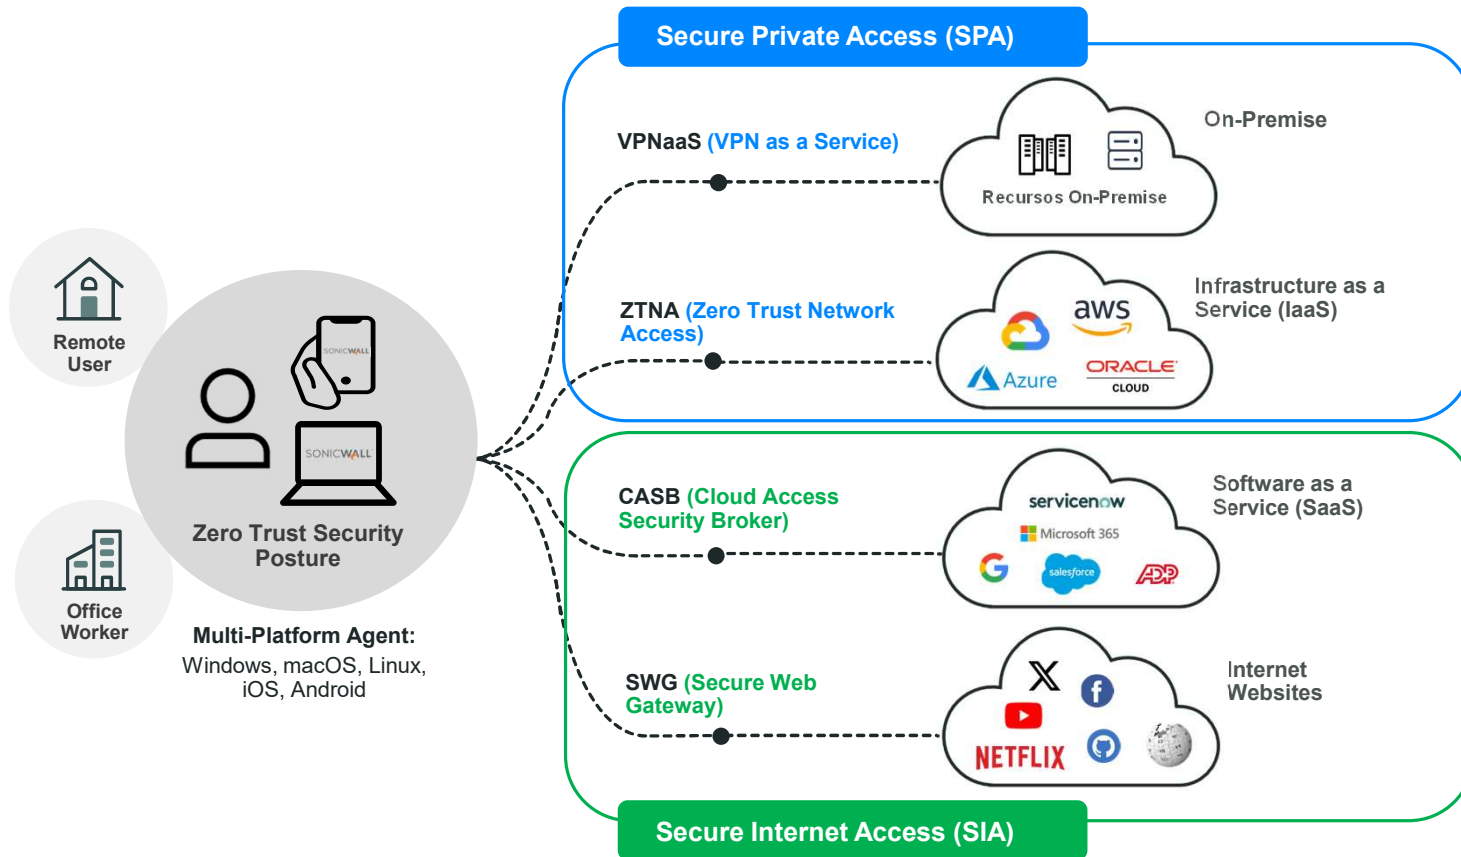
Remote User

Office Worker

SONICWALL

SONICWALL

Zero Trust Security Posture

Multi-Platform Agent:
Windows, macOS, Linux, iOS, Android

Secure Private Access (SPA)

VPNaaS (VPN as a Service)

Recursos On-Premise

On-Premise

ZTNA (Zero Trust Network Access)

aws

Azure

ORACLE CLOUD

Infrastructure as a Service (IaaS)

CASB (Cloud Access Security Broker)

servicenow

Microsoft 365

salesforce

ADP

Software as a Service (SaaS)

SWG (Secure Web Gateway)

X

NETFLIX

Internet Websites

Secure Internet Access (SIA)